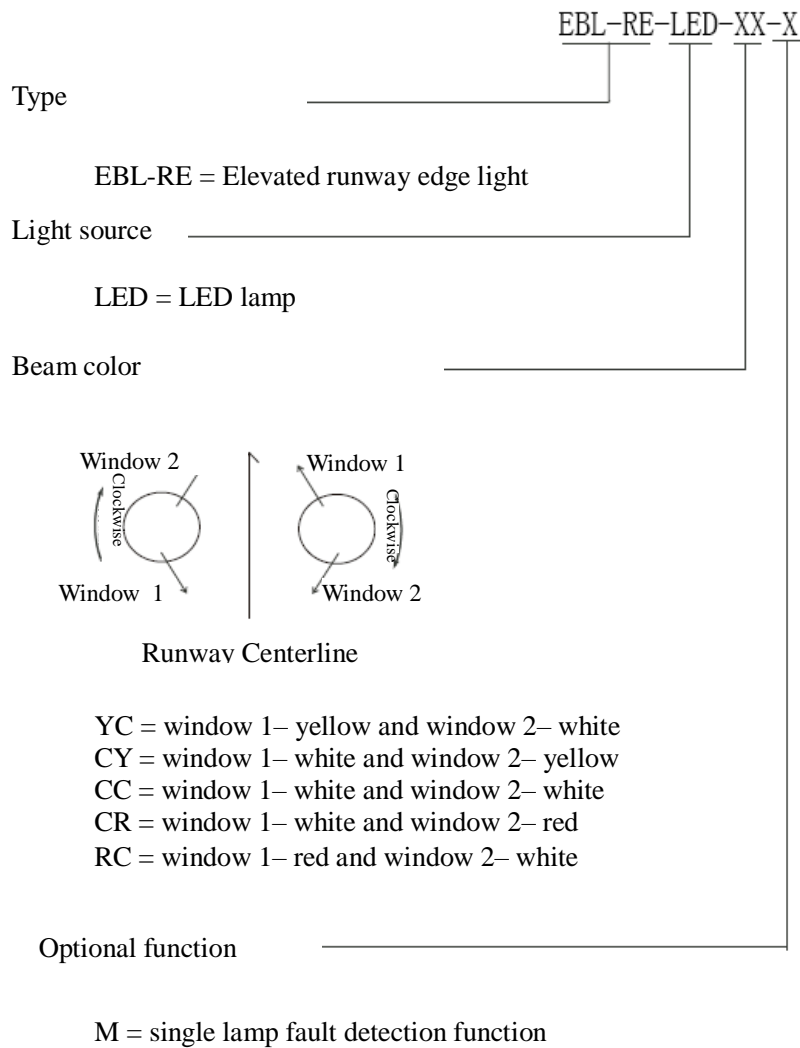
EBL-RE-LED-XX-X

Type

EBL-RE = Elevated runway edge light

Light source

LED = LED lamp

Beam color

Window 2
Clockwise
Window 1

Window 1
Clockwise
Window 2

Runway Centerline

YC = window 1– yellow and window 2– white
CY = window 1– white and window 2– yellow
CC = window 1– white and window 2– white
CR = window 1– white and window 2– red
RC = window 1– red and window 2– white

Optional function

M = single lamp fault detection function